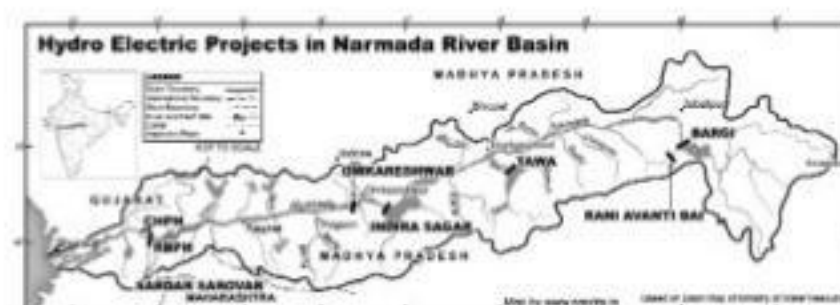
Hydro Electric Projects in Narmada River Basin

LEGEND

NOT TO SCALE

MADHYA PRADESH

Bhopal

Jabalpur

BARGI

TAWA

OMKARESHWAR

INDIRA SAGAR

RANI AVANTI BAI

GUJARAT

CHPH

RBPH

MADHYA PRADESH

SARDAR SAROVAR

MAHARASHTRA

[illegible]

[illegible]